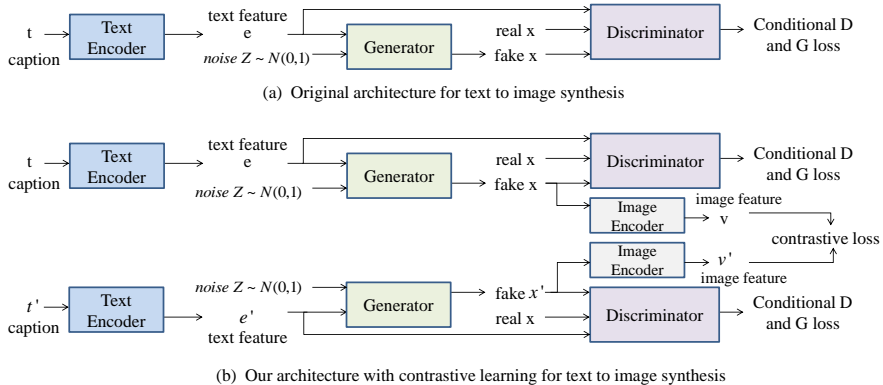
t
caption
Text Encoder
text feature
e
noise $Z \sim N(0,1)$
Generator
real x
fake x
Discriminator
Conditional D and G loss

(a) Original architecture for text to image synthesis

t
caption
Text Encoder
text feature
e
noise $Z \sim N(0,1)$
Generator
real x
fake x
Discriminator
Conditional D and G loss
Image Encoder
image feature
v
contrastive loss
Image Encoder
$v'$
image feature
$t'$
caption
Text Encoder
noise $Z \sim N(0,1)$
$e'$
text feature
Generator
fake $x'$
real x
Discriminator
Conditional D and G loss

(b) Our architecture with contrastive learning for text to image synthesis